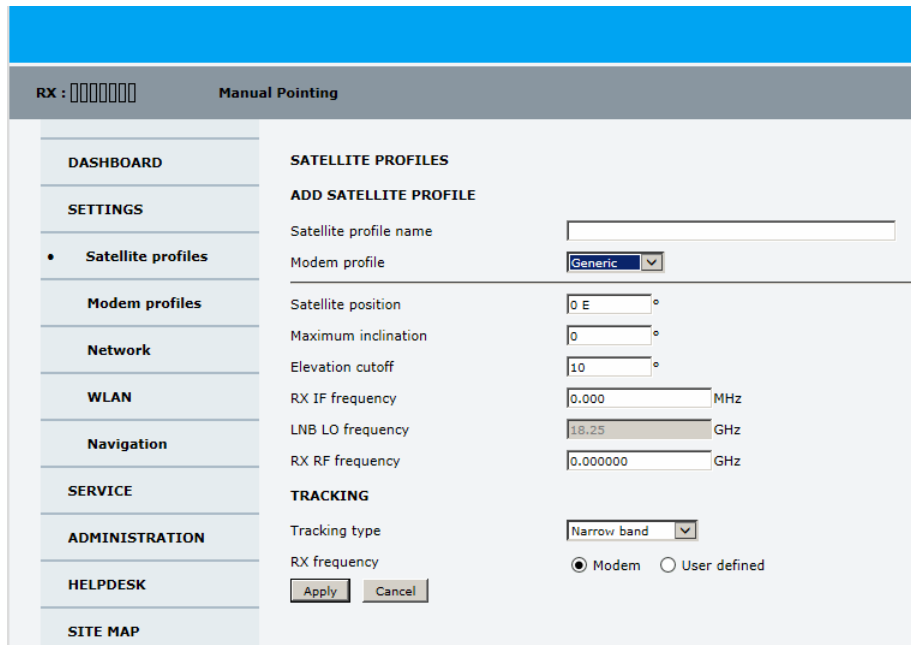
RX : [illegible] Manual Pointing

DASHBOARD

SETTINGS

• Satellite profiles

Modem profiles

Network

WLAN

Navigation

SERVICE

ADMINISTRATION

HELPDESK

SITE MAP

SATELLITE PROFILES

ADD SATELLITE PROFILE

Satellite profile name

Modem profile Generic

Satellite position 0 E °

Maximum inclination 0 °

Elevation cutoff 10 °

RX IF frequency 0.000 MHz

LNB LO frequency 18.25 GHz

RX RF frequency 0.000000 GHz

TRACKING

Tracking type Narrow band

RX frequency Modem User defined

Apply Cancel